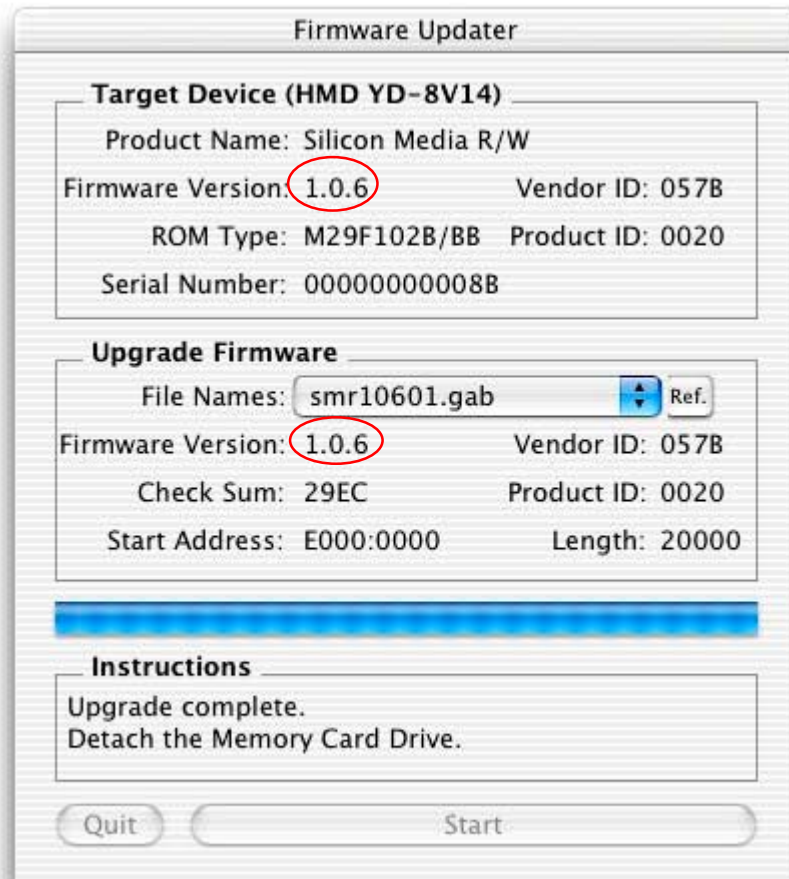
Firmware Updater

Target Device (HMD YD-8V14)

Product Name: Silicon Media R/W

Firmware Version: 1.0.6 Vendor ID: 057B

ROM Type: M29F102B/BB Product ID: 0020

Serial Number: 00000000008B

Upgrade Firmware

File Names: smr10601.gab Ref.

Firmware Version: 1.0.6 Vendor ID: 057B

Check Sum: 29EC Product ID: 0020

Start Address: E000:0000 Length: 20000

Instructions

Upgrade complete.
Detach the Memory Card Drive.

Quit Start